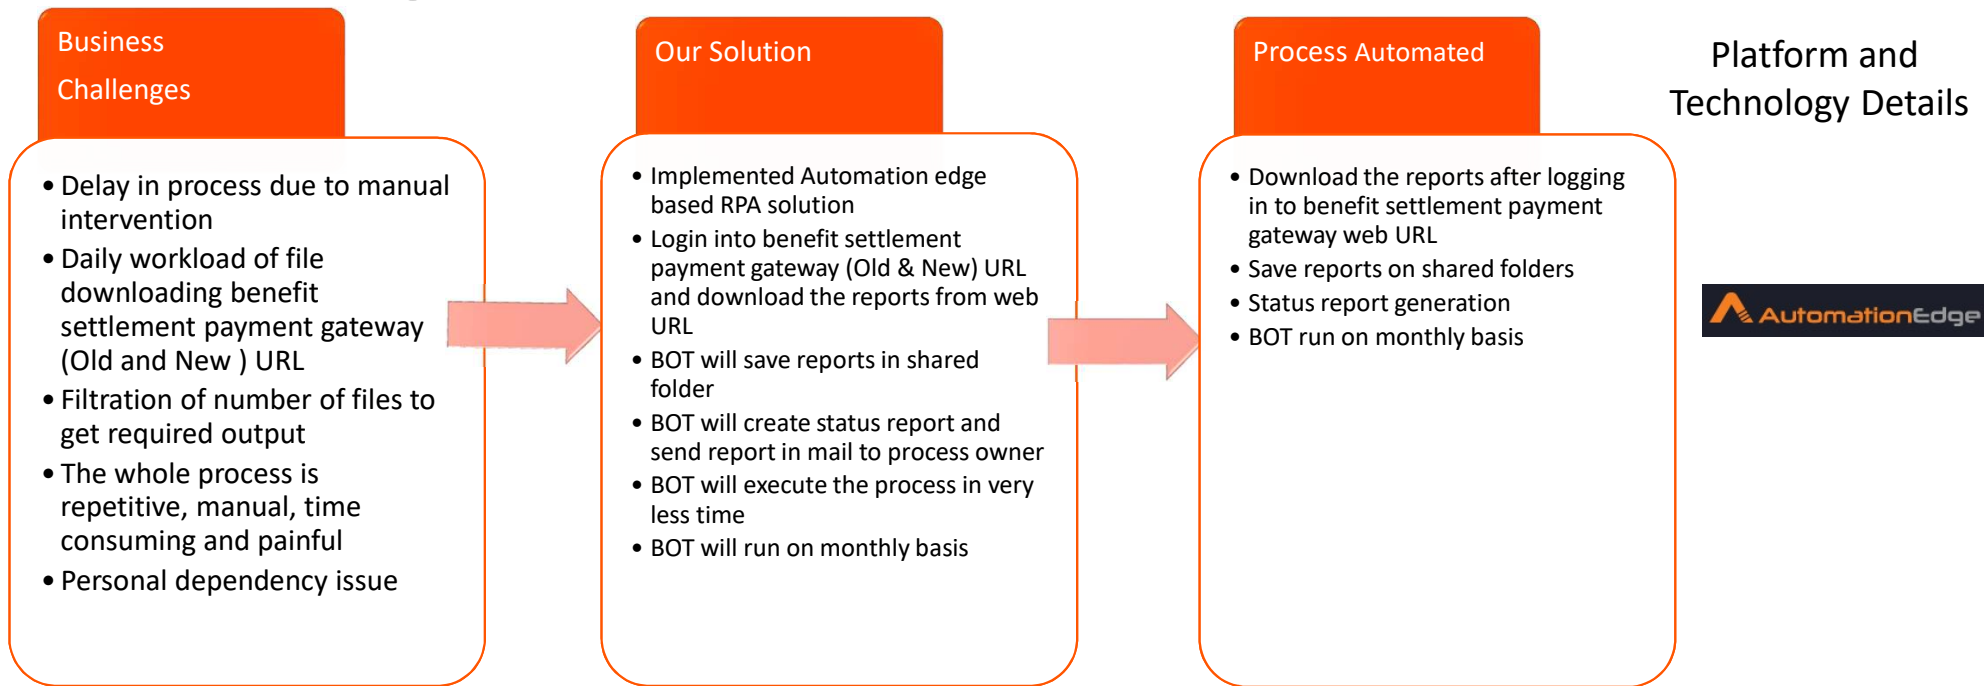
Business Challenges

• Delay in process due to manual intervention
• Daily workload of file downloading benefit settlement payment gateway (Old and New ) URL
• Filtration of number of files to get required output
• The whole process is repetitive, manual, time consuming and painful
• Personal dependency issue

Our Solution

• Implemented Automation edge based RPA solution
• Login into benefit settlement payment gateway (Old & New) URL and download the reports from web URL
• BOT will save reports in shared folder
• BOT will create status report and send report in mail to process owner
• BOT will execute the process in very less time
• BOT will run on monthly basis

Process Automated

• Download the reports after logging in to benefit settlement payment gateway web URL
• Save reports on shared folders
• Status report generation
• BOT run on monthly basis

Platform and Technology Details

AutomationEdge